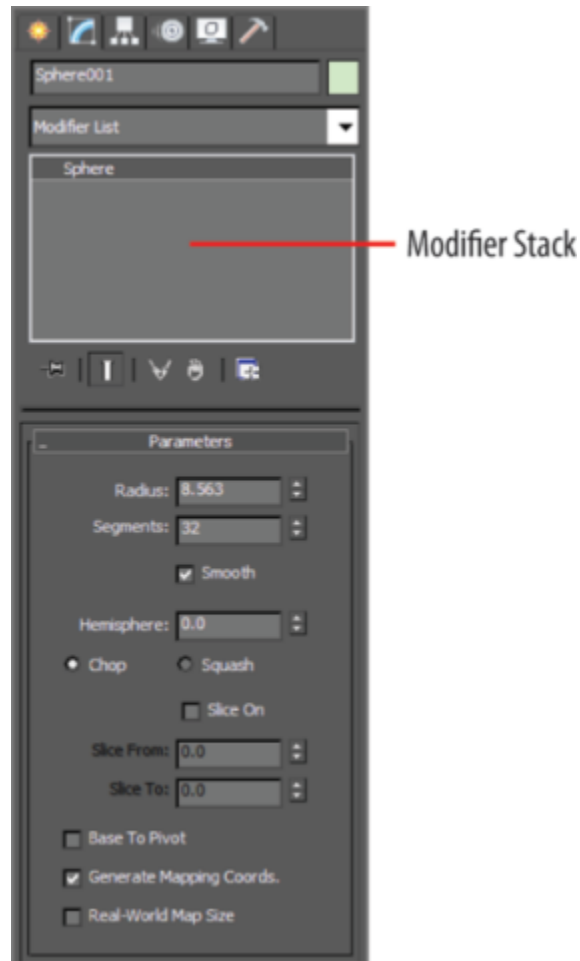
Sphere001

Modifier List

Sphere

Modifier Stack

-

Parameters

Radius: 8.563

Segments: 32

Smooth

Hemisphere: 0.0

Chop

Squash

Slice On

Slice From: 0.0

Slice To: 0.0

Base To Pivot

Generate Mapping Coords.

Real-World Map Size